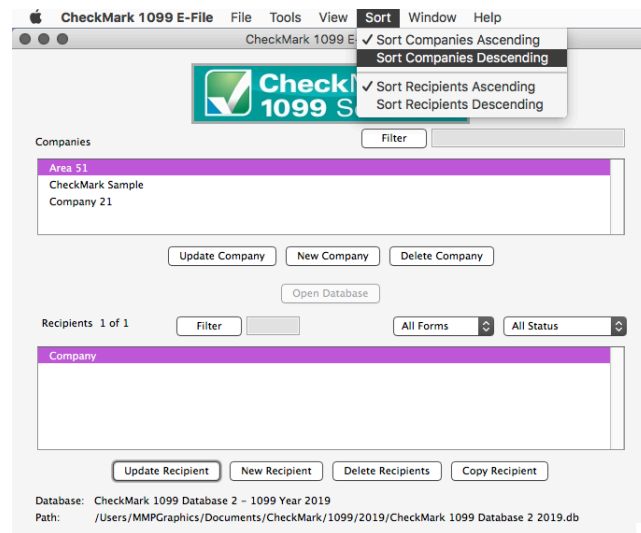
CheckMark 1099 E-File File Tools View Sort Window Help

CheckMark 1099 E

✓ Sort Companies Ascending
Sort Companies Descending
✓ Sort Recipients Ascending
Sort Recipients Descending

CheckM
1099 S

Companies

Filter

Area 51
CheckMark Sample
Company 21

Update Company New Company Delete Company

Open Database

Recipients 1 of 1 Filter All Forms All Status

Company

Update Recipient New Recipient Delete Recipients Copy Recipient

Database: CheckMark 1099 Database 2 – 1099 Year 2019
Path: /Users/MMPGraphics/Documents/CheckMark/1099/2019/CheckMark 1099 Database 2 2019.db